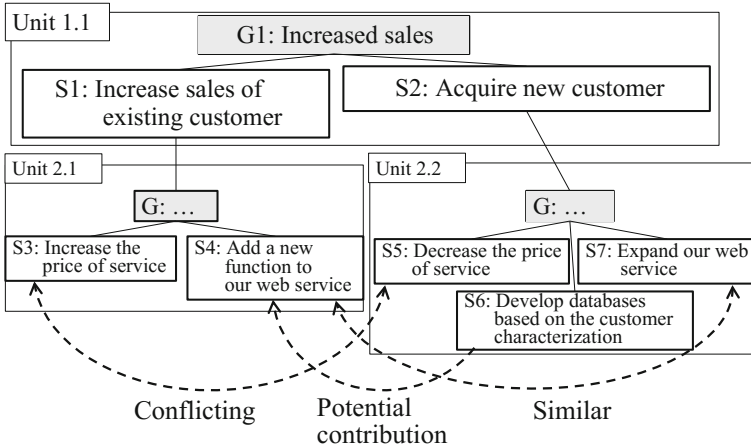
Unit 1.1

G1: Increased sales

S1: Increase sales of existing customer

S2: Acquire new customer

Unit 2.1

G: …

S3: Increase the price of service

S4: Add a new function to our web service

Unit 2.2

G: …

S5: Decrease the price of service

S7: Expand our web service

S6: Develop databases based on the customer characterization

Conflicting

Potential contribution

Similar